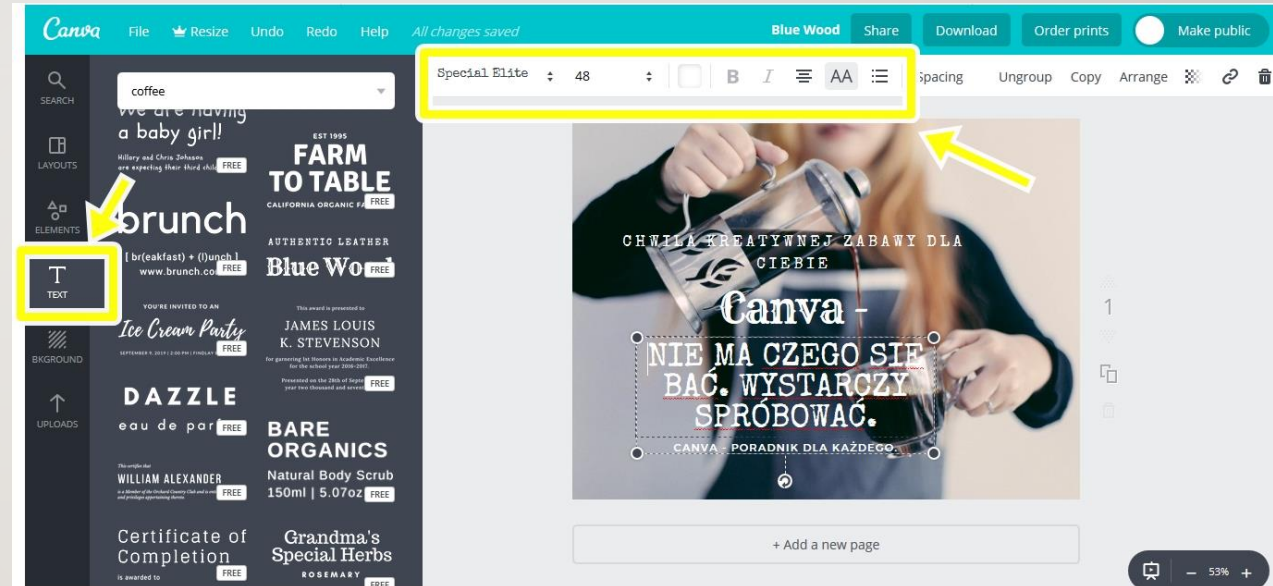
Canva File Resize Undo Redo Help All changes saved Blue Wood Share Download Order prints Make public

Special Elite 48 B I AA Spacing Ungroup Copy Arrange

SEARCH
LAYOUTS
ELEMENTS
TEXT
BKGROUND
UPLOADS

coffee

We are having a baby girl!
Hillary and Chris Johnson are expecting their third child FREE

EST 1995
FARM TO TABLE
CALIFORNIA ORGANIC FA FREE

brunch
[ br(eakfast) + (l)unch ]
www.brunch.co FREE

AUTHENTIC LEATHER
Blue Wo FREE

YOU'RE INVITED TO AN
Ice Cream Party
SEPTEMBER 9, 2019 | 2:00 PM | FINDLAY FREE

This award is presented to
JAMES LOUIS K. STEVENSON
for garnering 1st Honors in Academic Excellence for the school year 2016-2017.
Presented on the 28th of Septe your two thousand and sevent FREE

DAZZLE
eau de par FREE

BARE ORGANICS
Natural Body Scrub
150ml | 5.07oz FREE

This certifies that
WILLIAM ALEXANDER
is a Member of the Orchard Country Club and is en and privileges appertaining thereto FREE

Certificate of Completion
is awarded to FREE

Grandma's Special Herbs
ROSEMARY FREE

CHWILA KREATYWNEJ ZABAWY DLA CIEBIE
Canva -
NIE MA CZEGO SIĘ BAĆ. WYSTARCZY SPRÓBOWAĆ.
CANVA - PORADNIK DLA KAŻDEGO

1

+ Add a new page

53%